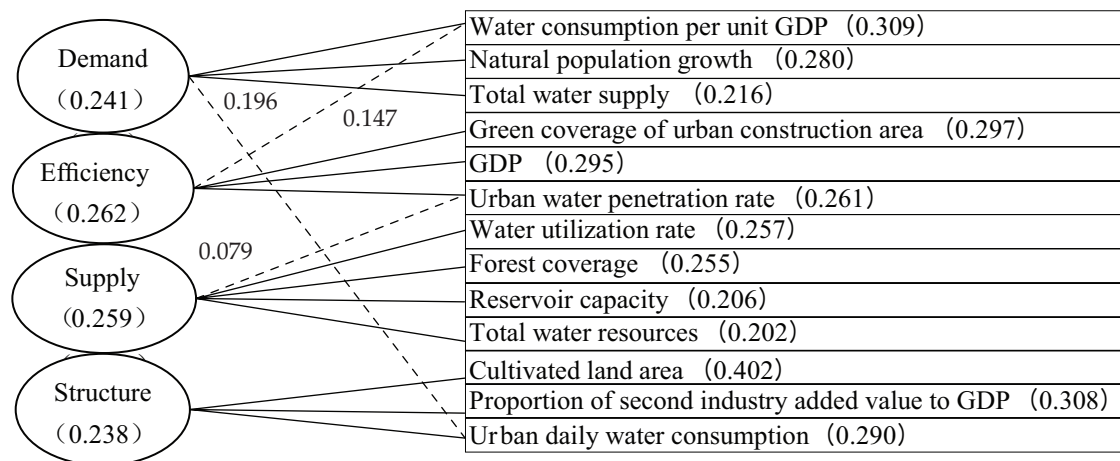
Demand
（0.241）

Efficiency
（0.262）

Supply
（0.259）

Structure
（0.238）

0.196

0.147

0.079

Water consumption per unit GDP （0.309）
Natural population growth （0.280）
Total water supply （0.216）
Green coverage of urban construction area （0.297）
GDP （0.295）
Urban water penetration rate （0.261）
Water utilization rate （0.257）
Forest coverage （0.255）
Reservoir capacity （0.206）
Total water resources （0.202）
Cultivated land area （0.402）
Proportion of second industry added value to GDP （0.308）
Urban daily water consumption （0.290）